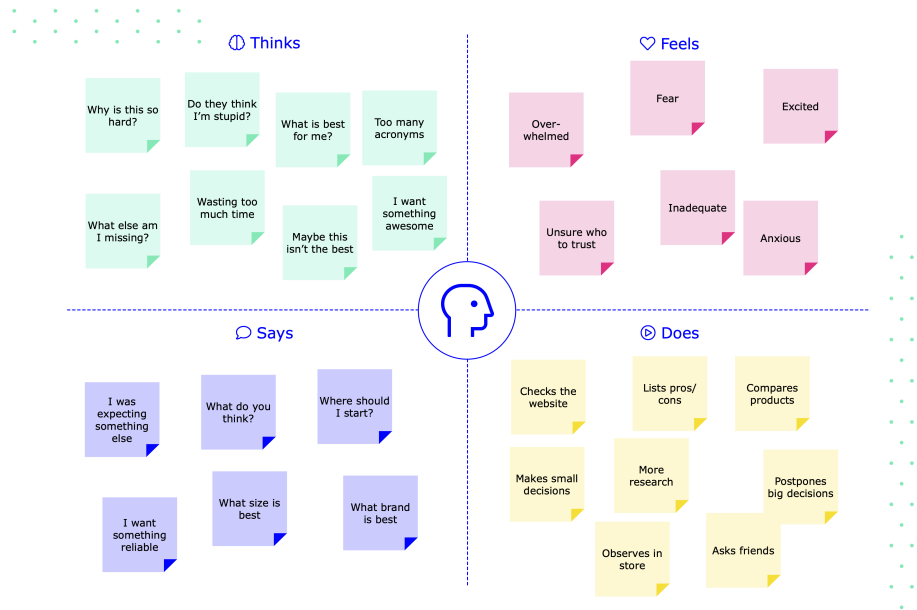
Thinks

Why is this so hard?

Do they think I'm stupid?

What is best for me?

Too many acronyms

What else am I missing?

Wasting too much time

Maybe this isn't the best

I want something awesome

Feels

Over-whelmed

Fear

Excited

Unsure who to trust

Inadequate

Anxious

Says

I was expecting something else

What do you think?

Where should I start?

I want something reliable

What size is best

What brand is best

Does

Checks the website

Lists pros/ cons

Compares products

Makes small decisions

More research

Postpones big decisions

Observes in store

Asks friends